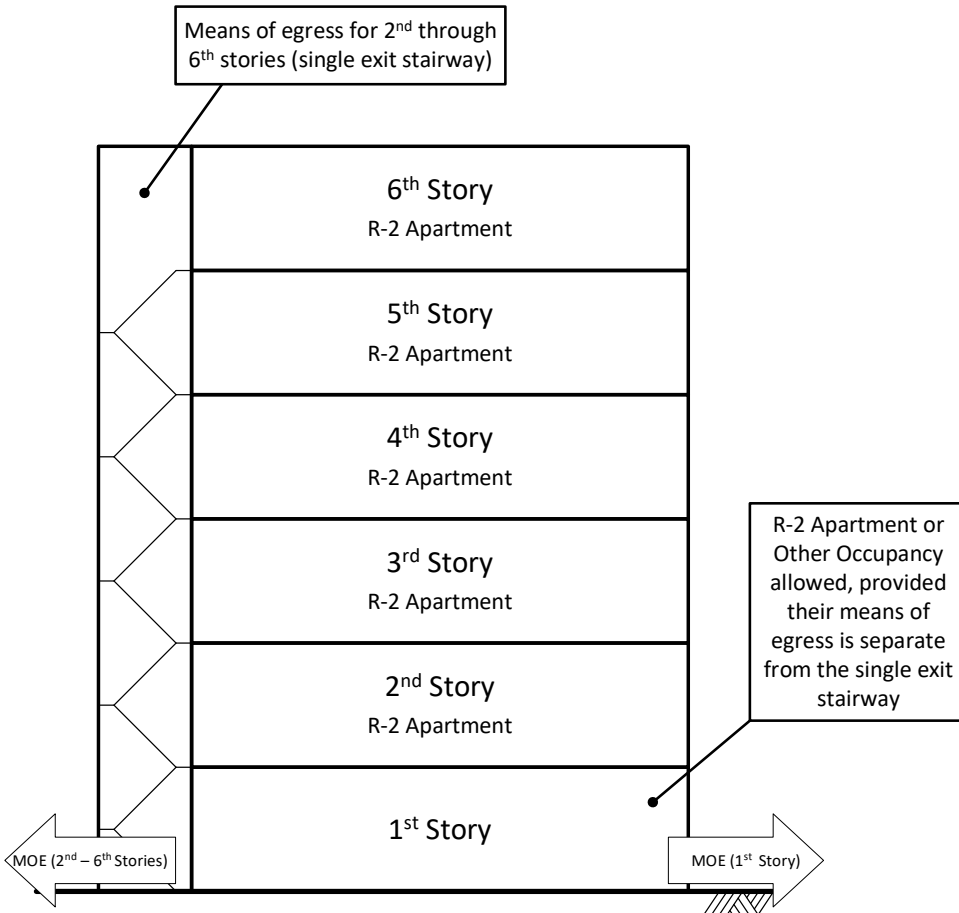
Means of egress for 2nd through 6th stories (single exit stairway)

6th Story
R-2 Apartment

5th Story
R-2 Apartment

4th Story
R-2 Apartment

3rd Story
R-2 Apartment

R-2 Apartment or Other Occupancy allowed, provided their means of egress is separate from the single exit stairway

2nd Story
R-2 Apartment

1st Story

MOE (2nd – 6th Stories)

MOE (1st Story)